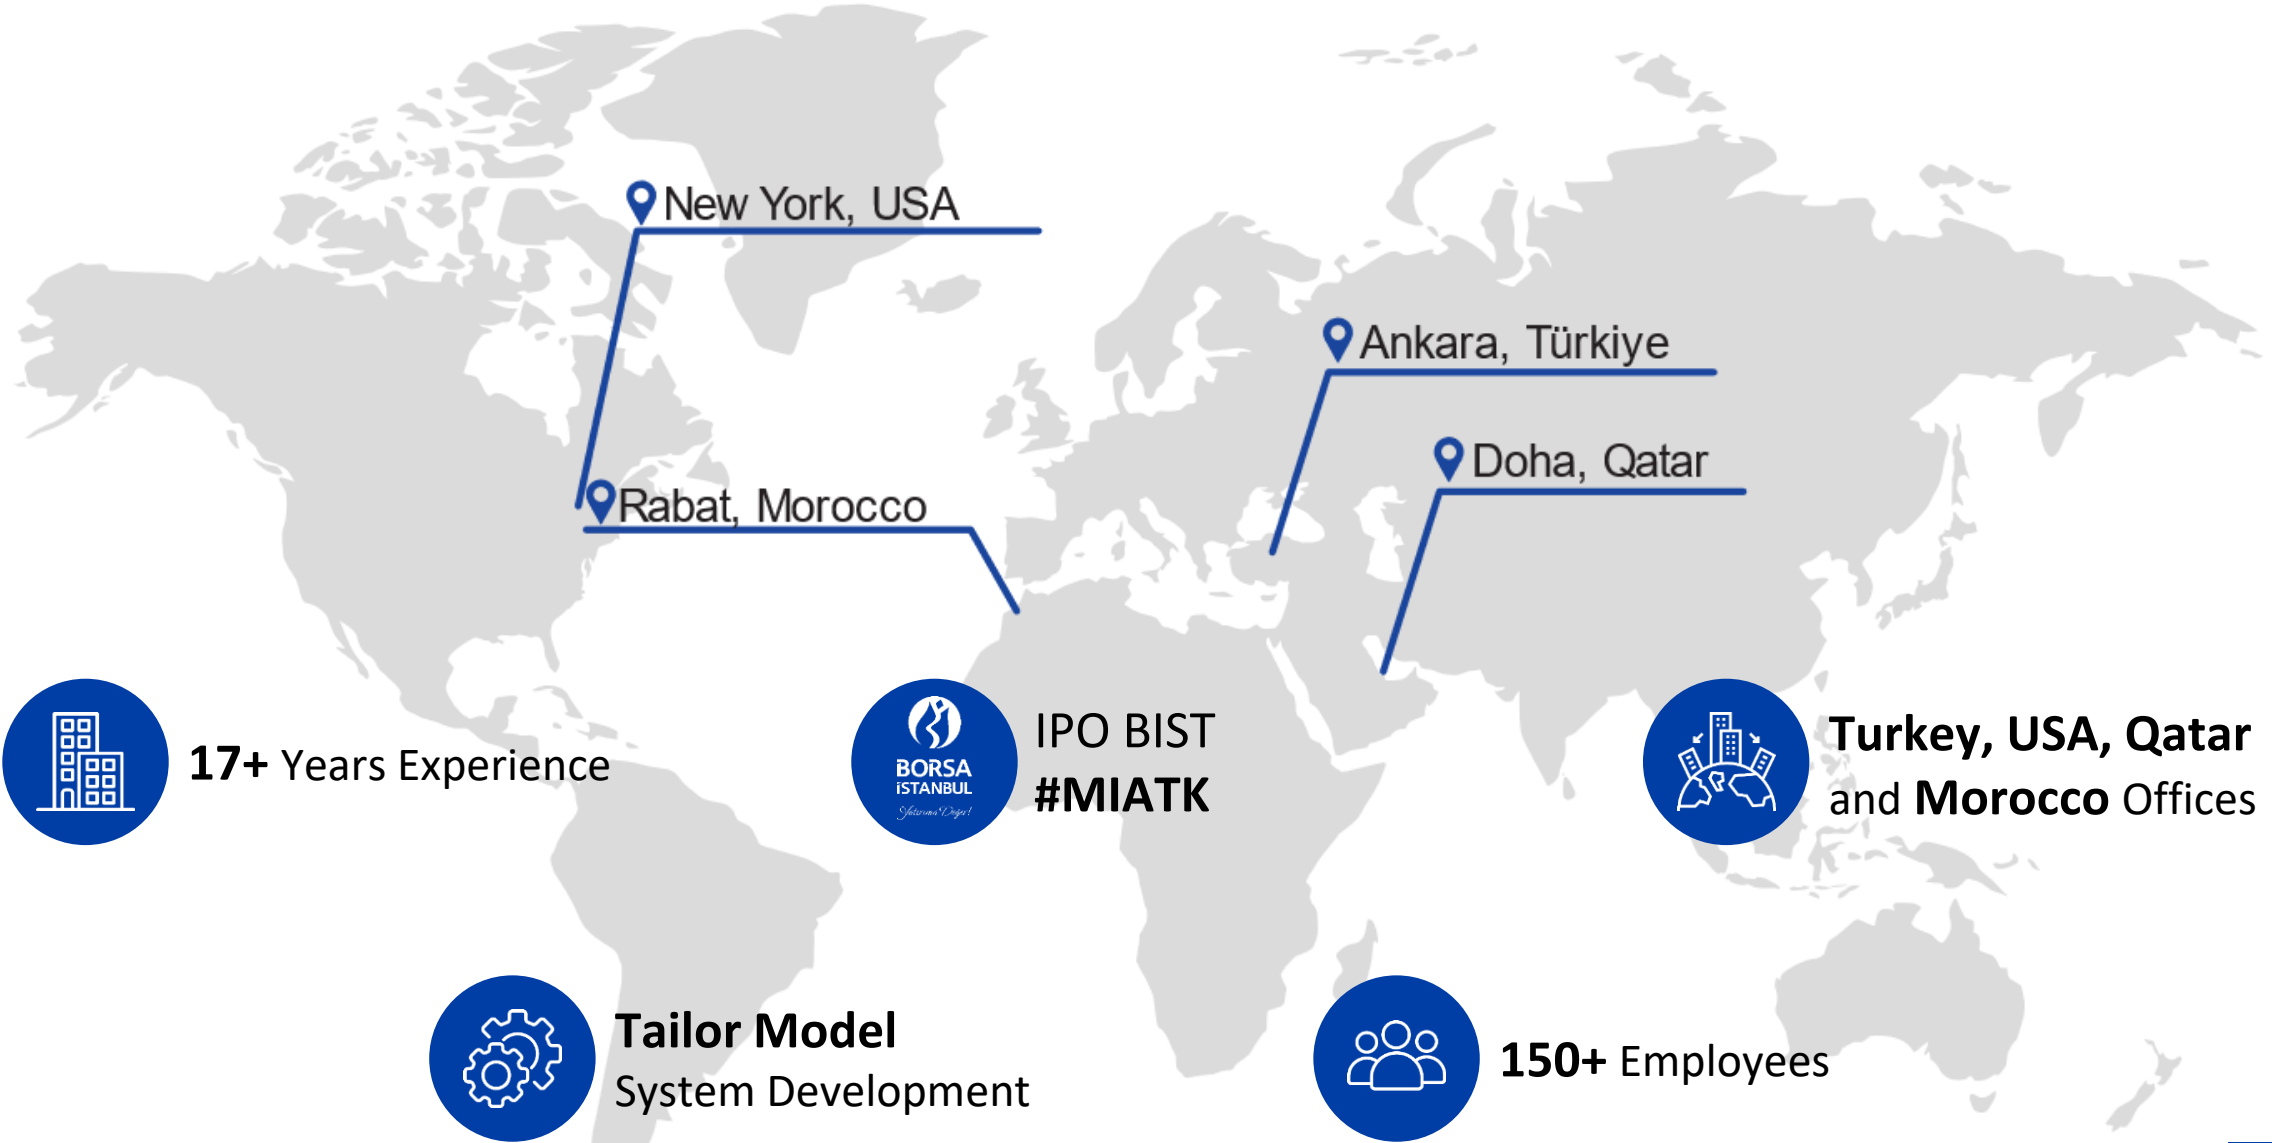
New York, USA

Rabat, Morocco

Ankara, Türkiye

Doha, Qatar

17+ Years Experience

BORSA İSTANBUL

IPO BIST
#MIATK

Turkey, USA, Qatar and Morocco Offices

Tailor Model
System Development

150+ Employees